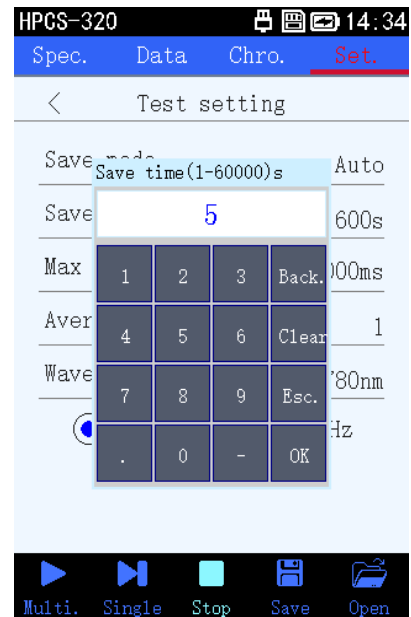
HPCS-320 14:34

Spec. Data Chro. Set.

< Test setting

Save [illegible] Auto
Save 600s
Max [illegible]00ms
Aver 1
Wave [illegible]780nm
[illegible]Hz

Save time(1-60000)s

5

| 1 | 2 | 3 | Back. |
|---|---|---|---|
| 4 | 5 | 6 | Clear |
| 7 | 8 | 9 | Esc. |
| . | 0 | - | OK |

Multi. Single Stop Save Open